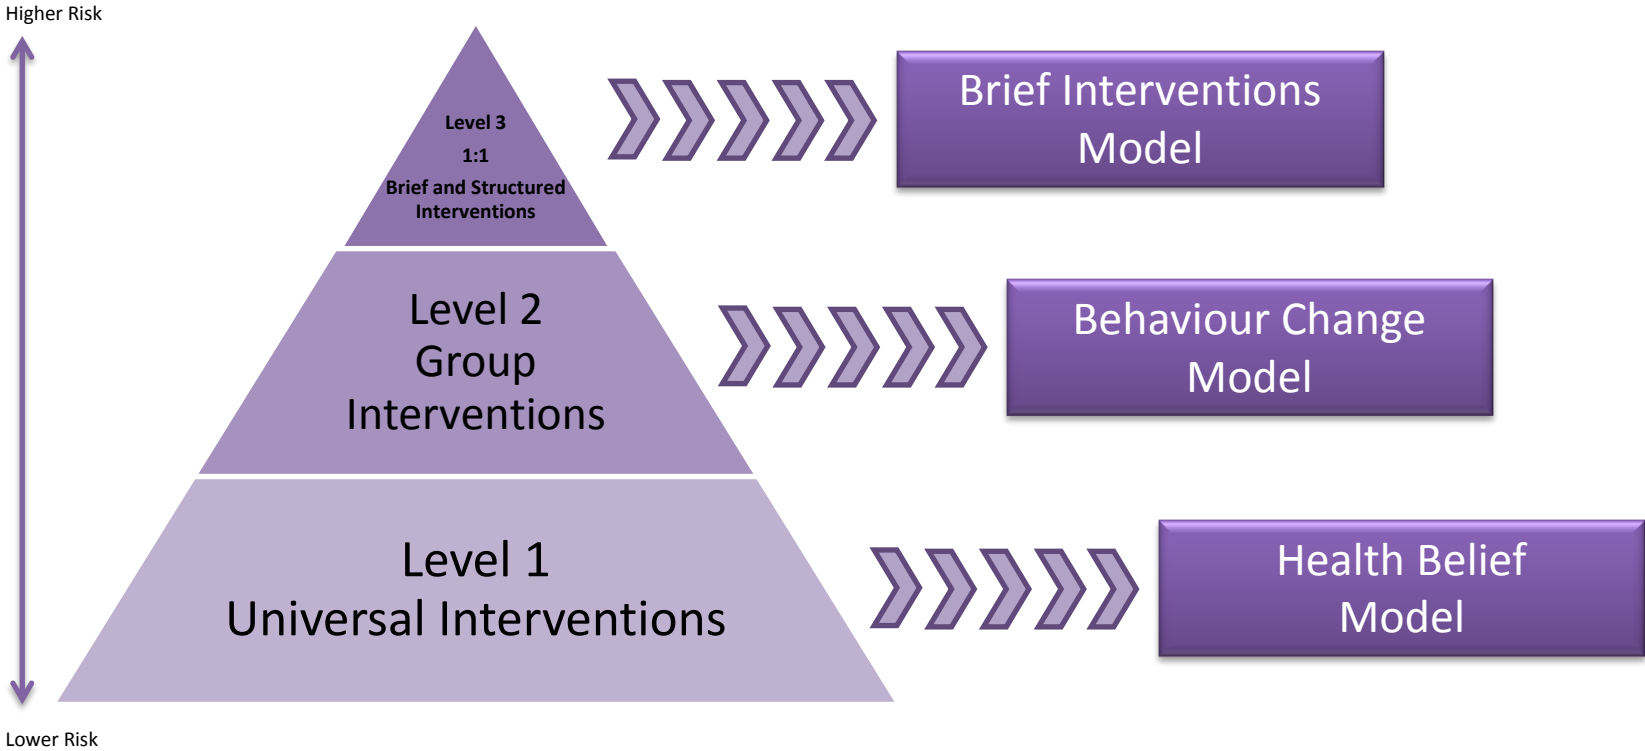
Higher Risk

Level 3
1:1
Brief and Structured Interventions

Brief Interventions Model

Level 2
Group
Interventions

Behaviour Change Model

Level 1
Universal Interventions

Health Belief Model

Lower Risk